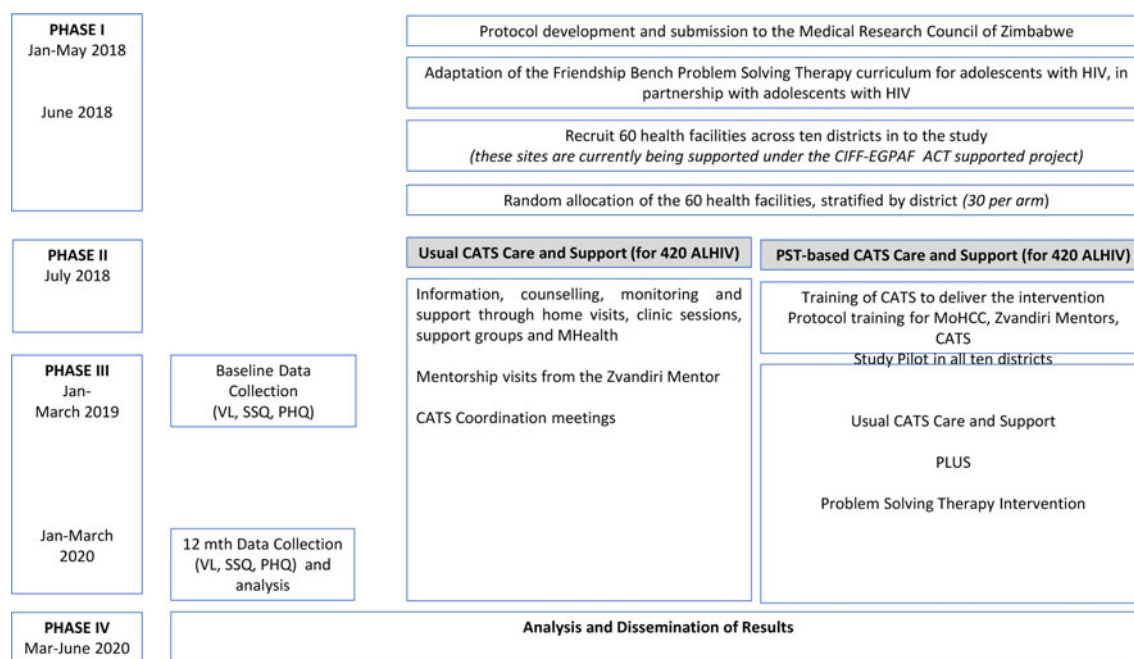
PHASE I
Jan-May 2018

June 2018

Protocol development and submission to the Medical Research Council of Zimbabwe

Adaptation of the Friendship Bench Problem Solving Therapy curriculum for adolescents with HIV, in partnership with adolescents with HIV

Recruit 60 health facilities across ten districts in to the study
*(these sites are currently being supported under the CIFF-EGPAF ACT supported project)*

Random allocation of the 60 health facilities, stratified by district *(30 per arm)*

PHASE II
July 2018

Usual CATS Care and Support (for 420 ALHIV)

PST-based CATS Care and Support (for 420 ALHIV)

Information, counselling, monitoring and support through home visits, clinic sessions, support groups and MHealth

Mentorship visits from the Zvandiri Mentor

CATS Coordination meetings

Training of CATS to deliver the intervention
Protocol training for MoHCC, Zvandiri Mentors, CATS
Study Pilot in all ten districts

PHASE III
Jan-
March 2019

Baseline Data Collection
(VL, SSQ, PHQ)

Usual CATS Care and Support

PLUS

Problem Solving Therapy Intervention

Jan-March
2020

12 mth Data Collection
(VL, SSQ, PHQ) and analysis

PHASE IV
Mar-June 2020

Analysis and Dissemination of Results